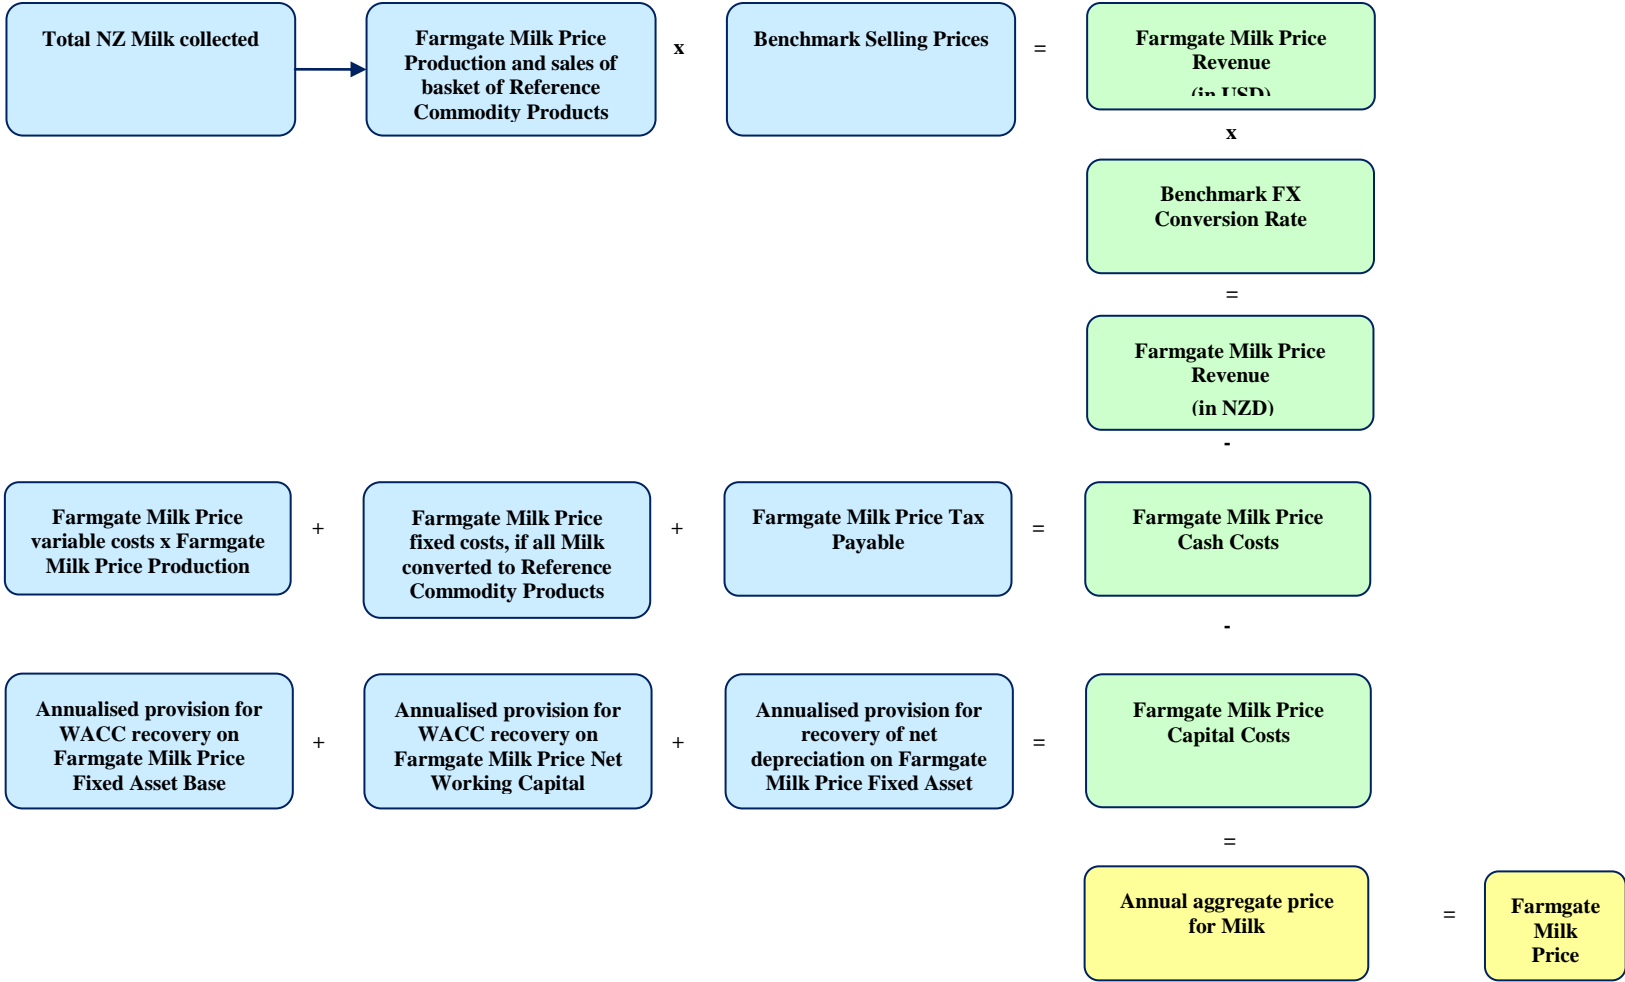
Total NZ Milk collected

Farmgate Milk Price Production and sales of basket of Reference Commodity Products

x

Benchmark Selling Prices

=

Farmgate Milk Price Revenue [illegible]

x

Benchmark FX Conversion Rate

=

Farmgate Milk Price Revenue (in NZD)

-

Farmgate Milk Price variable costs x Farmgate Milk Price Production

+

Farmgate Milk Price fixed costs, if all Milk converted to Reference Commodity Products

+

Farmgate Milk Price Tax Payable

=

Farmgate Milk Price Cash Costs

-

Annualised provision for WACC recovery on Farmgate Milk Price Fixed Asset Base

+

Annualised provision for WACC recovery on Farmgate Milk Price Net Working Capital

+

Annualised provision for recovery of net depreciation on Farmgate Milk Price Fixed Asset

=

Farmgate Milk Price Capital Costs

=

Annual aggregate price for Milk

=

Farmgate Milk Price